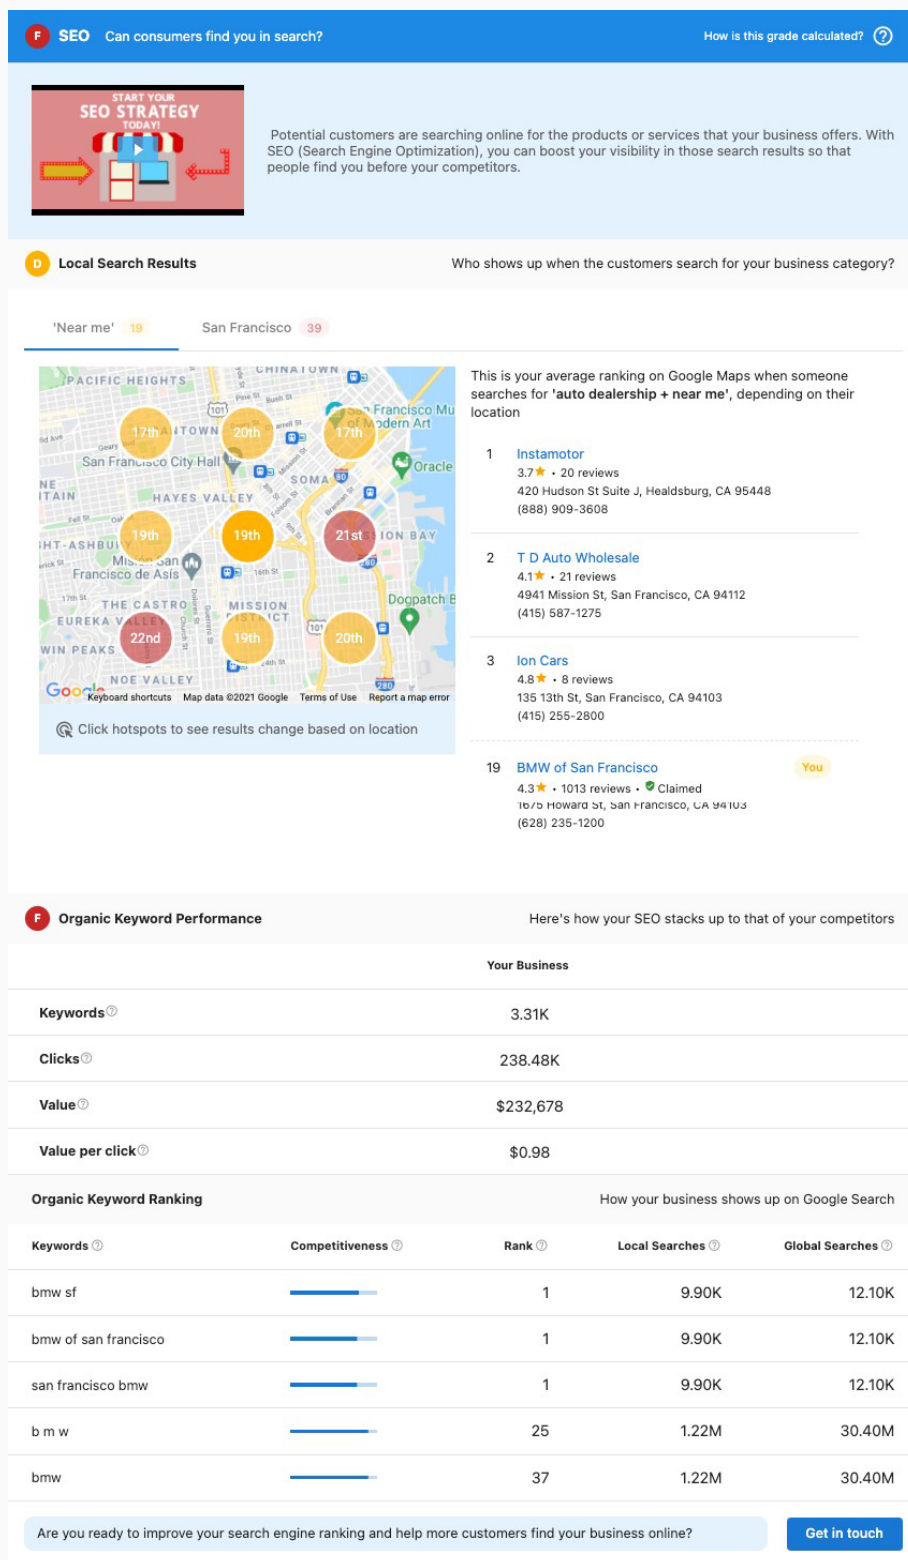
F SEO Can consumers find you in search?

How is this grade calculated? ?

START YOUR SEO STRATEGY TODAY!

Potential customers are searching online for the products or services that your business offers. With SEO (Search Engine Optimization), you can boost your visibility in those search results so that people find you before your competitors.

D Local Search Results

Who shows up when the customers search for your business category?

'Near me' 19 San Francisco 39

CHINATOWN PACIFIC HEIGHTS 17th 20th 17th San Francisco Museum of Modern Art San Francisco City Hall Oracle SOMA HAYES VALLEY 19th 19th 21st MISSION BAY Mission San Francisco de Asís THE CASTRO MISSION DISTRICT Dogpatch EUREKA VALLEY 22nd 19th 20th NOE VALLEY Google Keyboard shortcuts Map data ©2021 Google Terms of Use Report a map error

Click hotspots to see results change based on location

This is your average ranking on Google Maps when someone searches for **'auto dealership + near me'**, depending on their location

1 Instamotor
3.7★ • 20 reviews
420 Hudson St Suite J, Healdsburg, CA 95448
(888) 909-3608

2 T D Auto Wholesale
4.1★ • 21 reviews
4941 Mission St, San Francisco, CA 94112
(415) 587-1275

3 Ion Cars
4.8★ • 8 reviews
135 13th St, San Francisco, CA 94103
(415) 255-2800

19 BMW of San Francisco You
4.3★ • 1013 reviews • Claimed
1675 Howard St, San Francisco, CA 94103
(628) 235-1200

F Organic Keyword Performance

Here's how your SEO stacks up to that of your competitors

| | Your Business |
|---|---|
| Keywords | 3.31K |
| Clicks | 238.48K |
| Value | $232,678 |
| Value per click | $0.98 |

Organic Keyword Ranking

How your business shows up on Google Search

| Keywords | Competitiveness | Rank | Local Searches | Global Searches |
|---|---|---|---|---|
| bmw sf | | 1 | 9.90K | 12.10K |
| bmw of san francisco | | 1 | 9.90K | 12.10K |
| san francisco bmw | | 1 | 9.90K | 12.10K |
| b m w | | 25 | 1.22M | 30.40M |
| bmw | | 37 | 1.22M | 30.40M |

Are you ready to improve your search engine ranking and help more customers find your business online?

Get in touch